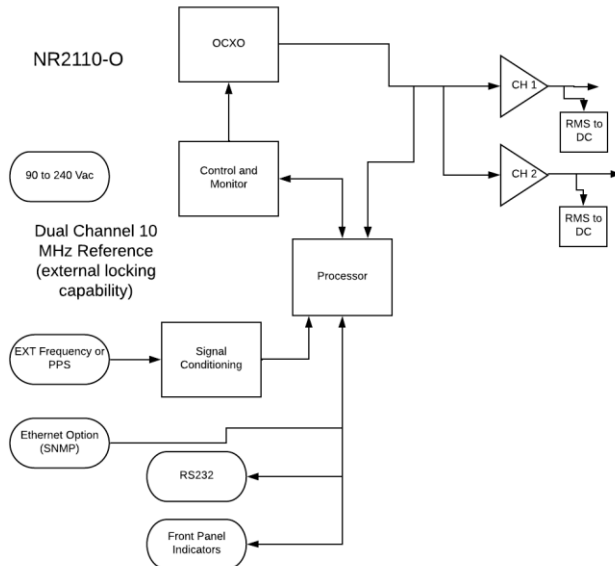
NR2110-O

OCXO

CH 1

RMS to DC

CH 2

RMS to DC

90 to 240 Vac

Control and Monitor

Dual Channel 10 MHz Reference (external locking capability)

Processor

EXT Frequency or PPS

Signal Conditioning

Ethernet Option (SNMP)

RS232

Front Panel Indicators